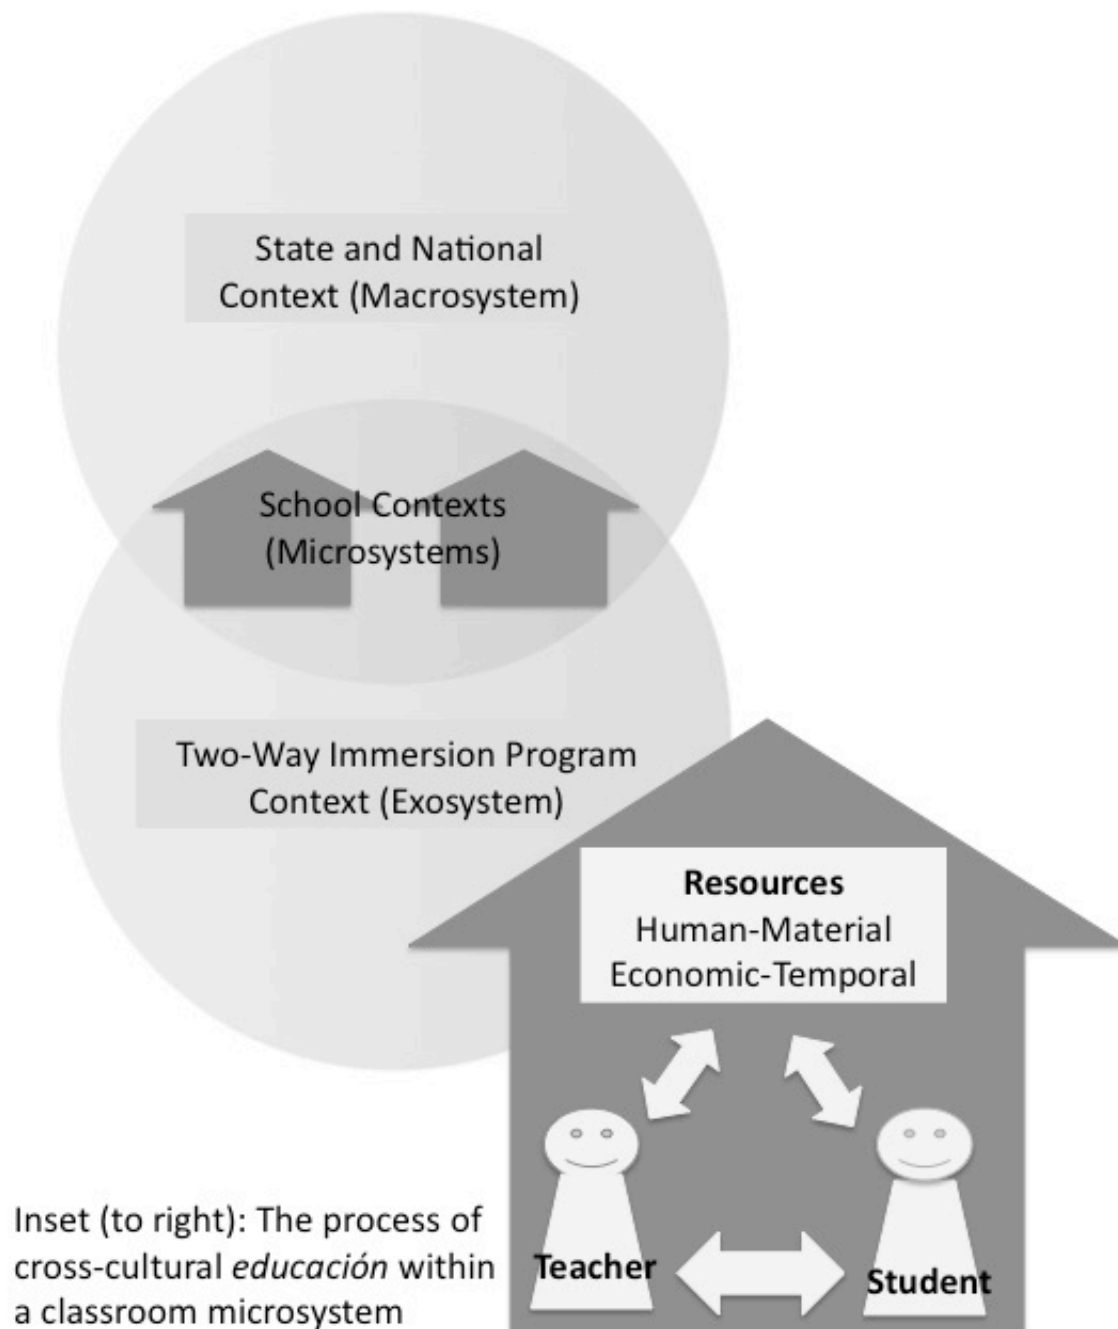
State and National Context (Macrosystem)

School Contexts (Microsystems)

Two-Way Immersion Program Context (Exosystem)

**Resources**
Human-Material
Economic-Temporal

Teacher

Student

Inset (to right): The process of cross-cultural *educación* within a classroom microsystem